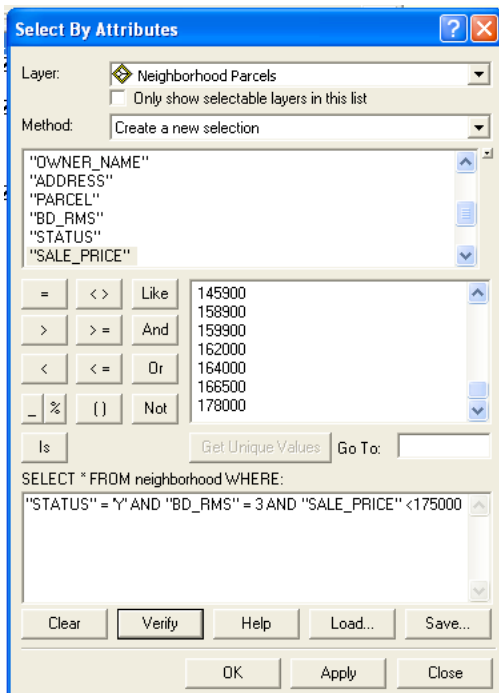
Select By Attributes

Layer: Neighborhood Parcels

Only show selectable layers in this list

Method: Create a new selection

"OWNER_NAME"
"ADDRESS"
"PARCEL"
"BD_RMS"
"STATUS"
"SALE_PRICE"

= <> Like
> >= And
< <= Or
_ % () Not

145900
158900
159900
162000
164000
166500
178000

Is

Get Unique Values Go To:

SELECT * FROM neighborhood WHERE:

"STATUS" = 'Y' AND "BD_RMS" = 3 AND "SALE_PRICE" <175000

Clear Verify Help Load... Save...

OK Apply Close